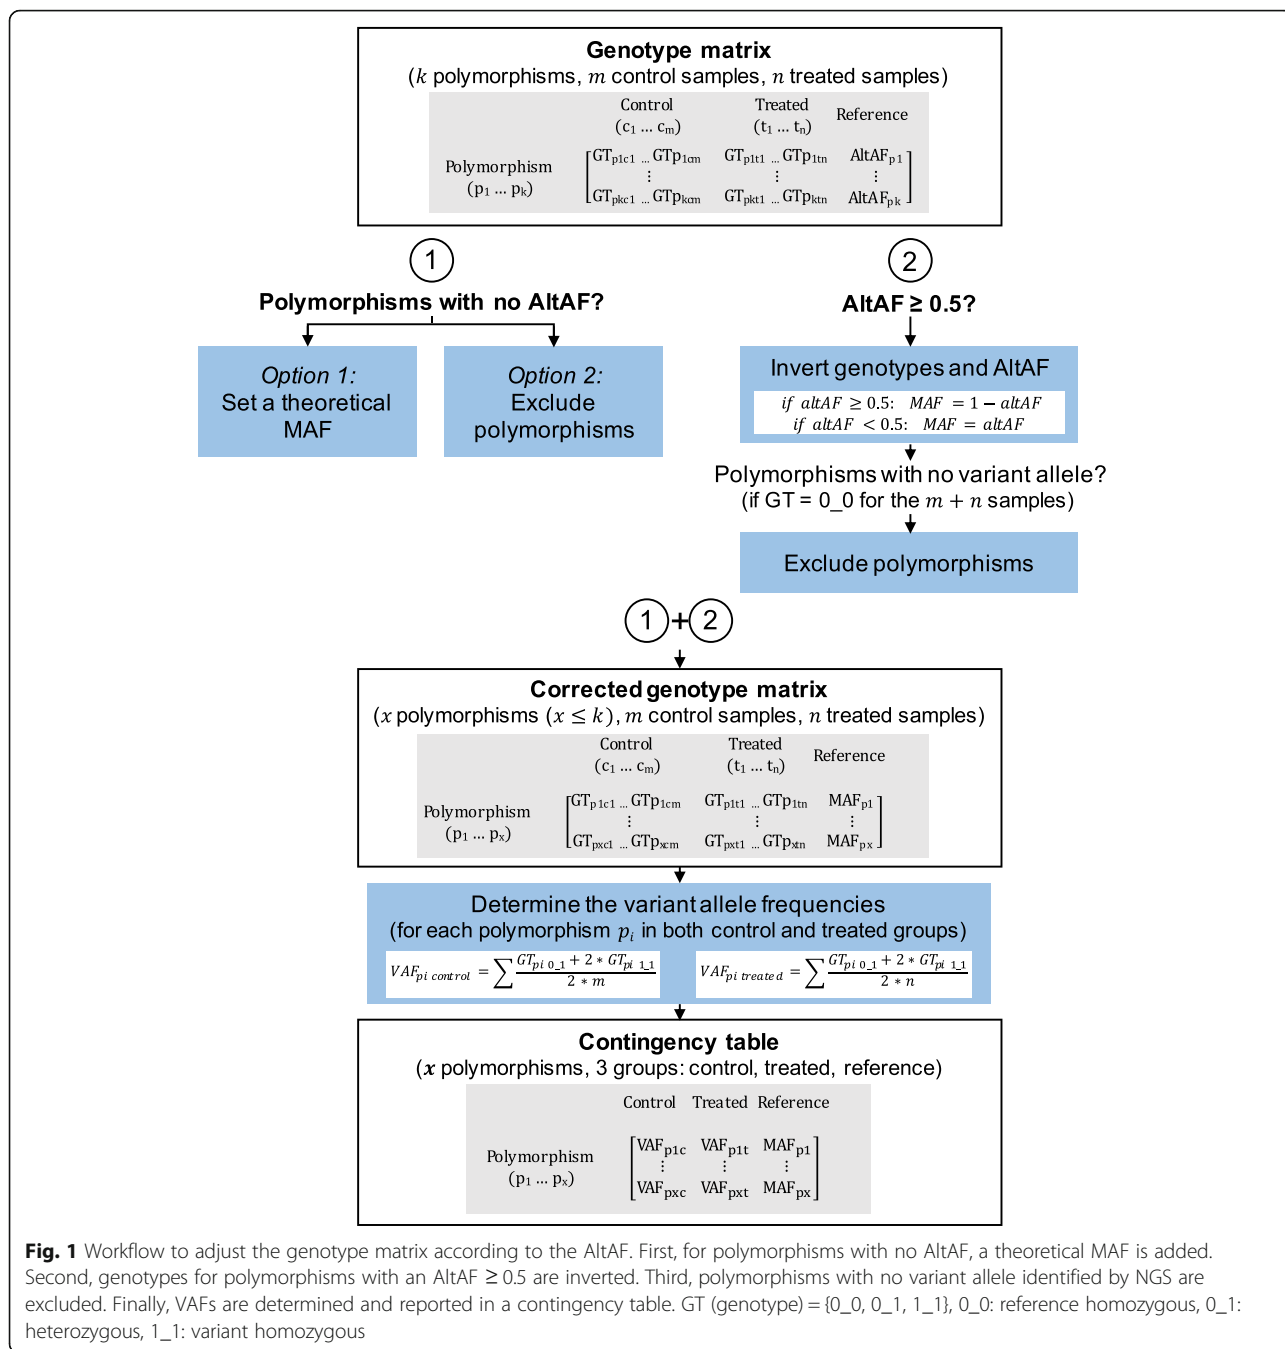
**Genotype matrix**
($k$ polymorphisms, $m$ control samples, $n$ treated samples)

| | Control ($c_1 \dots c_m$) | Treated ($t_1 \dots t_n$) | Reference |
|---|---|---|---|
| Polymorphism ($p_1 \dots p_k$) | $GT_{p1c1} \dots GTp_{1cm}$ ⋮ $GT_{pkc1} \dots GTp_{kcm}$ | $GT_{p1t1} \dots GTp_{1tn}$ ⋮ $GT_{pkt1} \dots GTp_{ktn}$ | $AltAF_{p1}$ ⋮ $AltAF_{pk}$ |

1

**Polymorphisms with no AltAF?**

*Option 1:* Set a theoretical MAF

*Option 2:* Exclude polymorphisms

2

**AltAF ≥ 0.5?**

Invert genotypes and AltAF
$if\ altAF \geq 0.5:\ MAF = 1 - altAF$
$if\ altAF < 0.5:\ MAF = altAF$

Polymorphisms with no variant allele?
(if GT = 0_0 for the $m+n$ samples)

Exclude polymorphisms

1 + 2

**Corrected genotype matrix**
($x$ polymorphisms ($x \leq k$), $m$ control samples, $n$ treated samples)

| | Control ($c_1 \dots c_m$) | Treated ($t_1 \dots t_n$) | Reference |
|---|---|---|---|
| Polymorphism ($p_1 \dots p_x$) | $GT_{p1c1} \dots GTp_{1cm}$ ⋮ $GT_{pxc1} \dots GTp_{xcm}$ | $GT_{p1t1} \dots GTp_{1tn}$ ⋮ $GT_{pxt1} \dots GTp_{xtn}$ | $MAF_{p1}$ ⋮ $MAF_{px}$ |

Determine the variant allele frequencies
(for each polymorphism $p_i$ in both control and treated groups)

$VAF_{pi\ control} = \sum \frac{GT_{pi\ 0\_1} + 2 * GT_{pi\ 1\_1}}{2 * m}$ $VAF_{pi\ treated} = \sum \frac{GT_{pi\ 0\_1} + 2 * GT_{pi\ 1\_1}}{2 * n}$

**Contingency table**
($x$ polymorphisms, 3 groups: control, treated, reference)

| | Control | Treated | Reference |
|---|---|---|---|
| Polymorphism ($p_1 \dots p_x$) | $VAF_{p1c}$ ⋮ $VAF_{pxc}$ | $VAF_{p1t}$ ⋮ $VAF_{pxt}$ | $MAF_{p1}$ ⋮ $MAF_{px}$ |

**Fig. 1** Workflow to adjust the genotype matrix according to the AltAF. First, for polymorphisms with no AltAF, a theoretical MAF is added. Second, genotypes for polymorphisms with an AltAF ≥ 0.5 are inverted. Third, polymorphisms with no variant allele identified by NGS are excluded. Finally, VAFs are determined and reported in a contingency table. GT (genotype) = {0_0, 0_1, 1_1}, 0_0: reference homozygous, 0_1: heterozygous, 1_1: variant homozygous